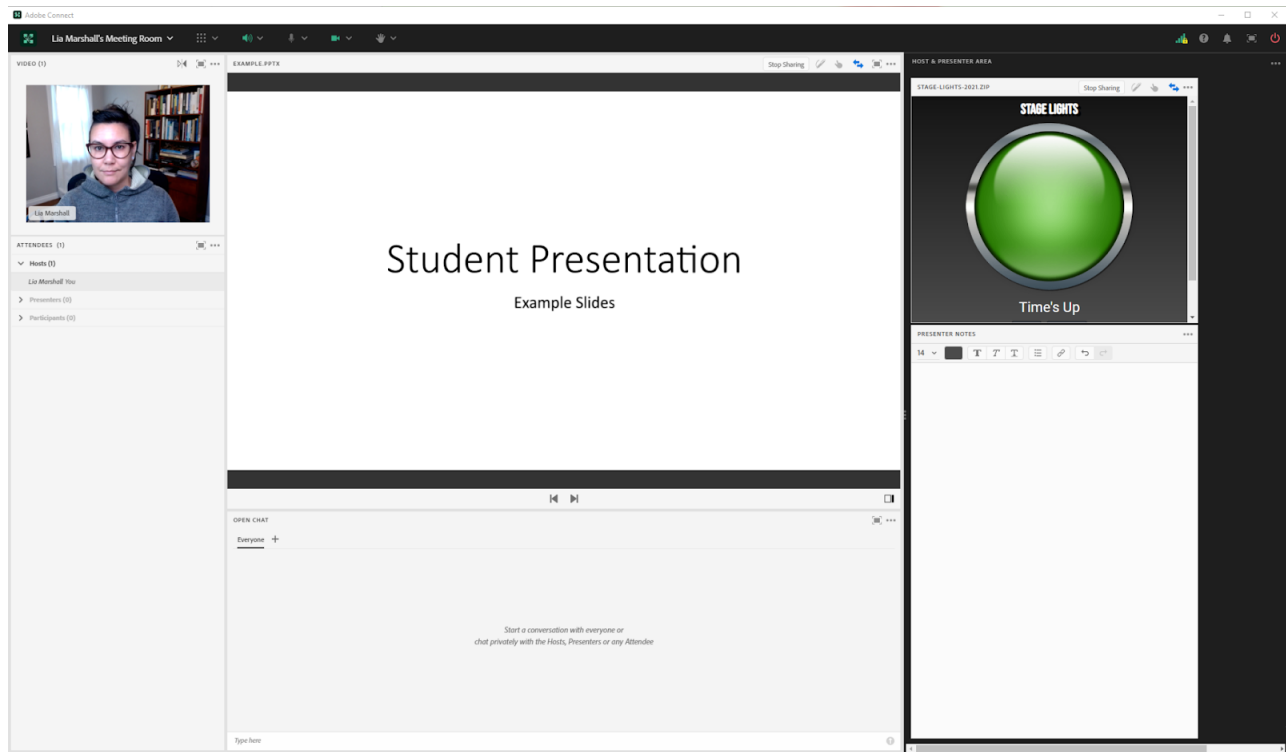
Adobe Connect

Lia Marshall's Meeting Room

VIDEO (1)

Lia Marshall

ATTENDEES (1)

Hosts (1)

Lia Marshall You

Presenters (0)

Participants (0)

EXAMPLE.PPTX

Stop Sharing

Student Presentation

Example Slides

OPEN CHAT

Everyone +

Start a conversation with everyone or chat privately with the Hosts, Presenters or any Attendee

Type here

HOST & PRESENTER AREA

STAGE-LIGHTS-2021.ZIP

Stop Sharing

STAGE LIGHTS

Time's Up

PRESENTER NOTES

14